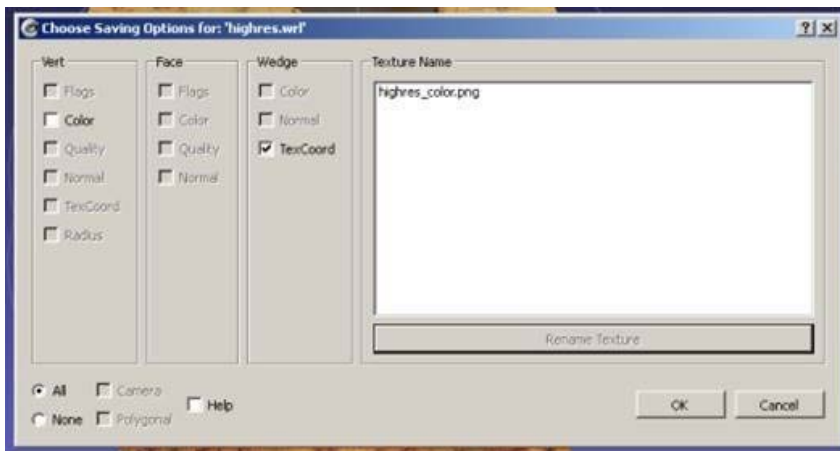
Choose Saving Options for: 'highres.wrl'

?| X

Vert
Flags
Color
Quality
Normal
TexCoord
Radius

Face
Flags
Color
Quality
Normal

Wedge
Color
Normal
TexCoord

Texture Name
highres_color.png

Rename Texture

All
None
Camera
Polygonal
Help

OK
Cancel